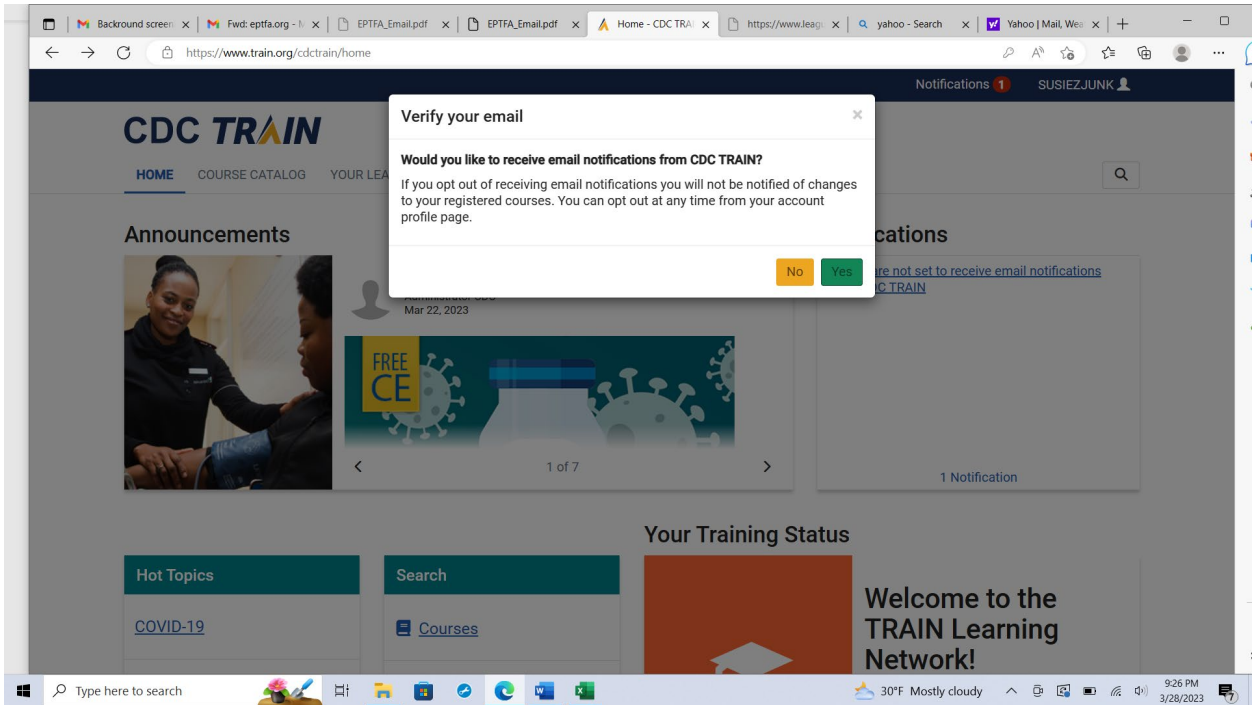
Backround screen × | Fwd: eptfa.org - × | EPTFA_Email.pdf × | EPTFA_Email.pdf × | Home - CDC TRA × | https://www.leag × | yahoo - Search × | Yahoo | Mail, We × | +

https://www.train.org/cdctrain/home

Notifications 1 SUSIEZJUNK

CDC TRAIN

HOME COURSE CATALOG YOUR LEA

Verify your email

×

Would you like to receive email notifications from CDC TRAIN?

If you opt out of receiving email notifications you will not be notified of changes to your registered courses. You can opt out at any time from your account profile page.

No Yes

Announcements

Mar 22, 2023

FREE CE

1 of 7

cations

re not set to receive email notifications C TRAIN

1 Notification

Your Training Status

Hot Topics

COVID-19

Search

Courses

Welcome to the TRAIN Learning Network!

Type here to search

30°F Mostly cloudy

9:26 PM 3/28/2023